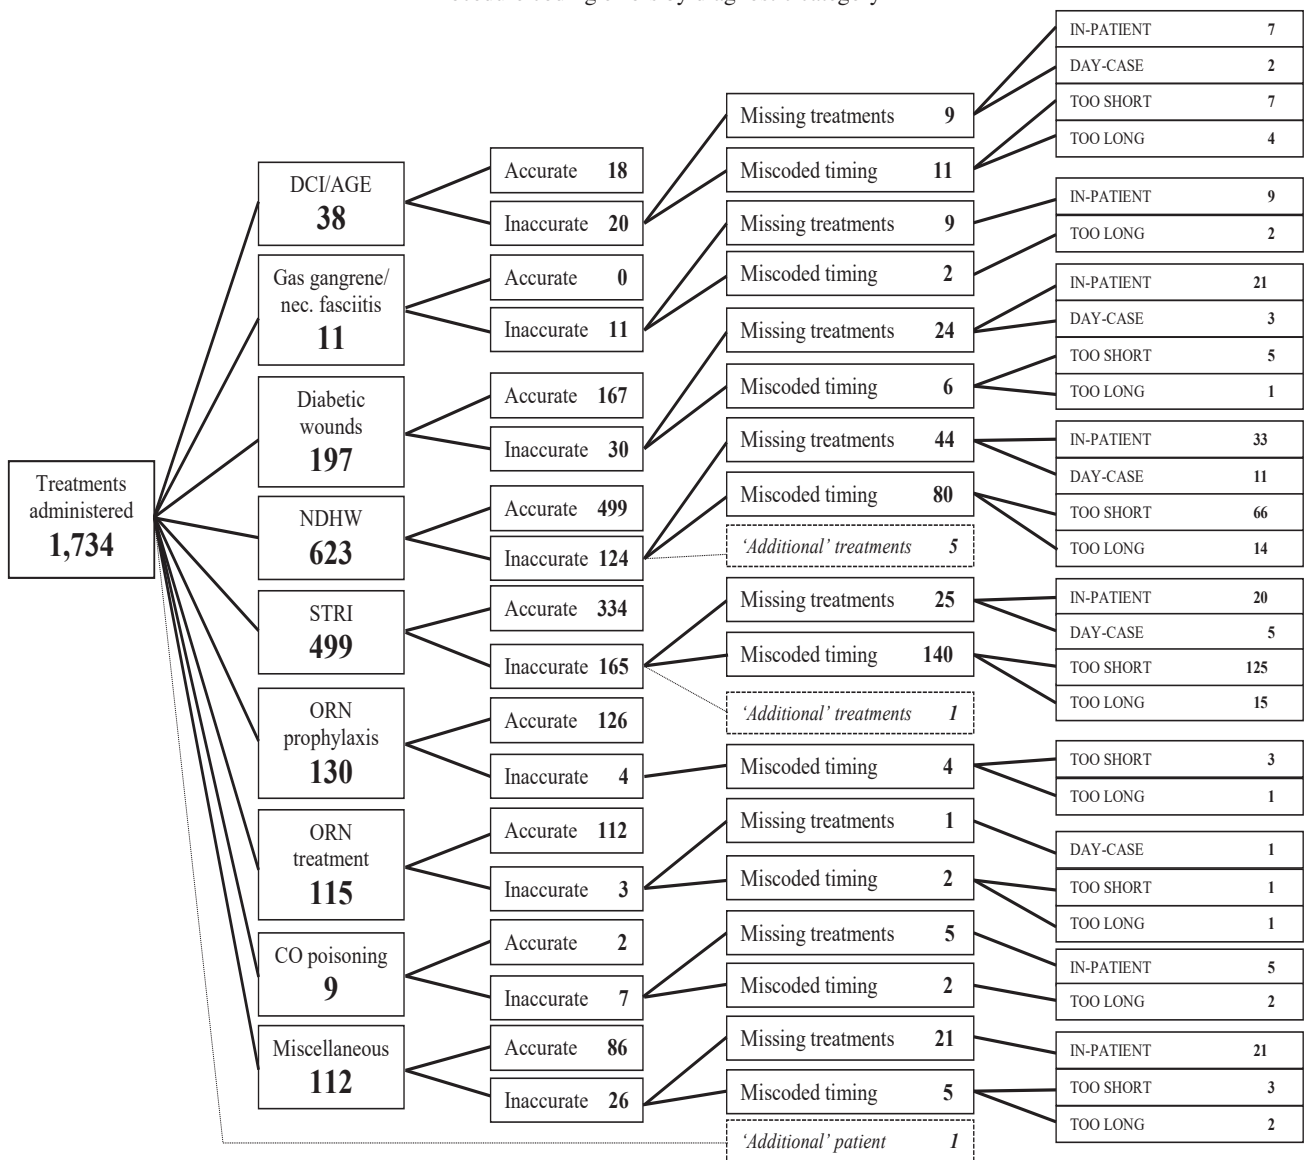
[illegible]

Treatments administered 1,734

DCI/AGE 38
Accurate 18
Inaccurate 20
Missing treatments 9
Miscoded timing 11
IN-PATIENT 7
DAY-CASE 2
TOO SHORT 7
TOO LONG 4

Gas gangrene/ nec. fasciitis 11
Accurate 0
Inaccurate 11
Missing treatments 9
Miscoded timing 2
IN-PATIENT 9
TOO LONG 2

Diabetic wounds 197
Accurate 167
Inaccurate 30
Missing treatments 24
Miscoded timing 6
IN-PATIENT 21
DAY-CASE 3
TOO SHORT 5
TOO LONG 1

NDHW 623
Accurate 499
Inaccurate 124
Missing treatments 44
Miscoded timing 80
'Additional' treatments 5
IN-PATIENT 33
DAY-CASE 11
TOO SHORT 66
TOO LONG 14

STRI 499
Accurate 334
Inaccurate 165
Missing treatments 25
Miscoded timing 140
'Additional' treatments 1
IN-PATIENT 20
DAY-CASE 5
TOO SHORT 125
TOO LONG 15

ORN prophylaxis 130
Accurate 126
Inaccurate 4
Miscoded timing 4
TOO SHORT 3
TOO LONG 1

ORN treatment 115
Accurate 112
Inaccurate 3
Missing treatments 1
Miscoded timing 2
DAY-CASE 1
TOO SHORT 1
TOO LONG 1

CO poisoning 9
Accurate 2
Inaccurate 7
Missing treatments 5
Miscoded timing 2
IN-PATIENT 5
TOO LONG 2

Miscellaneous 112
Accurate 86
Inaccurate 26
Missing treatments 21
Miscoded timing 5
IN-PATIENT 21
TOO SHORT 3
TOO LONG 2

'Additional' patient 1